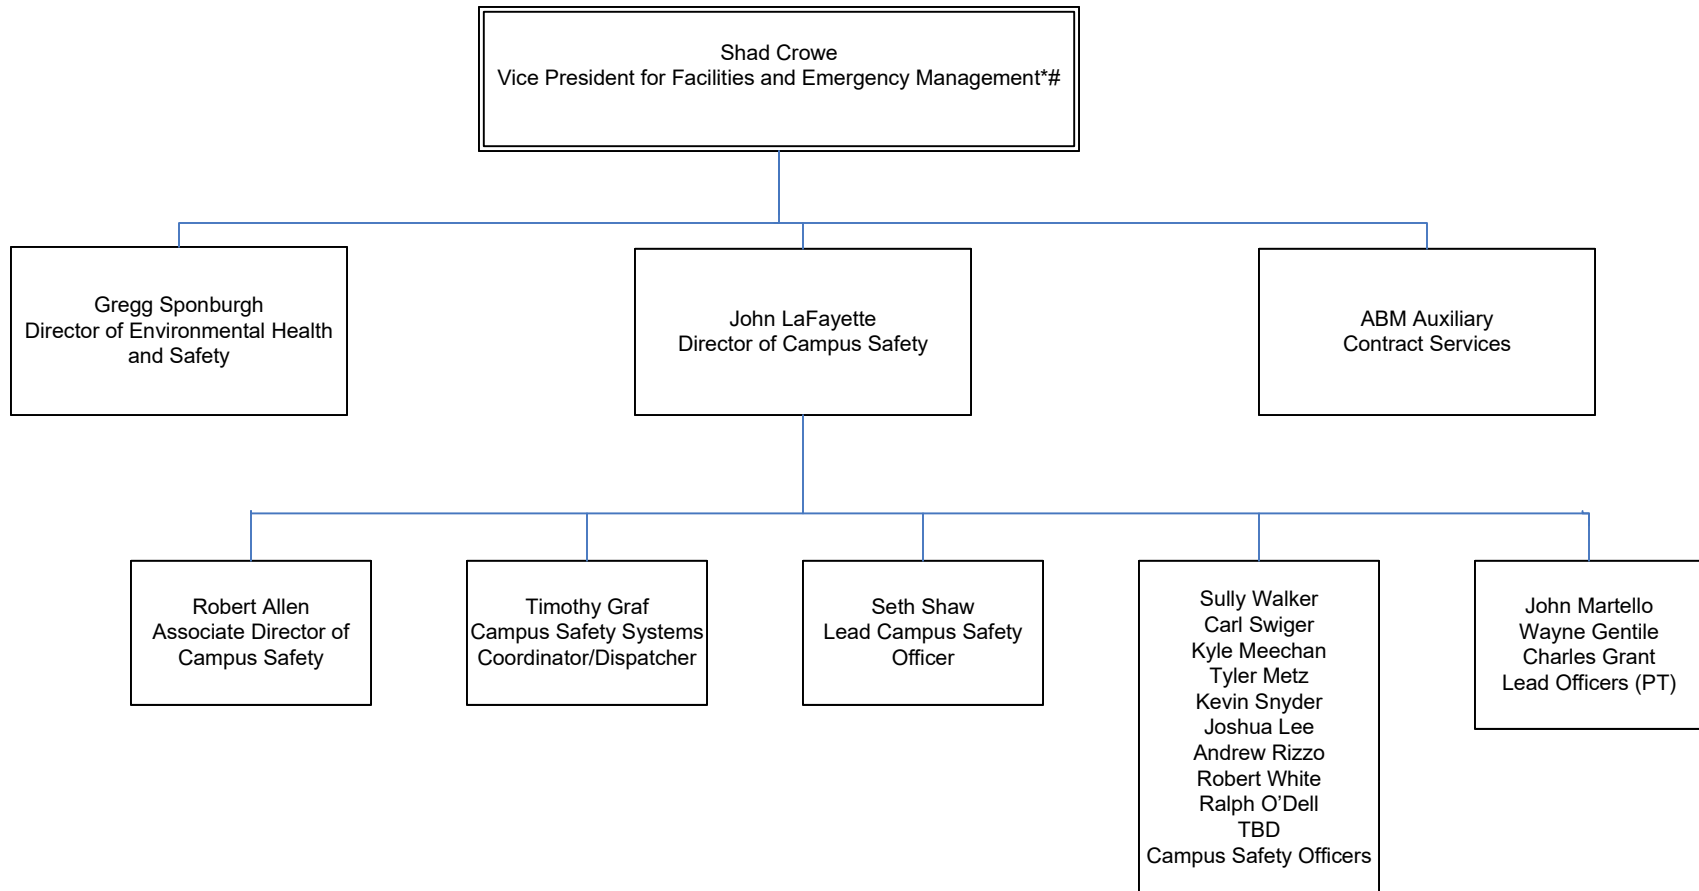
Shad Crowe
Vice President for Facilities and Emergency Management*#

Gregg Sponburgh
Director of Environmental Health and Safety

John LaFayette
Director of Campus Safety

ABM Auxiliary
Contract Services

Robert Allen
Associate Director of Campus Safety

Timothy Graf
Campus Safety Systems Coordinator/Dispatcher

Seth Shaw
Lead Campus Safety Officer

Sully Walker
Carl Swiger
Kyle Meechan
Tyler Metz
Kevin Snyder
Joshua Lee
Andrew Rizzo
Robert White
Ralph O'Dell
TBD
Campus Safety Officers

John Martello
Wayne Gentile
Charles Grant
Lead Officers (PT)